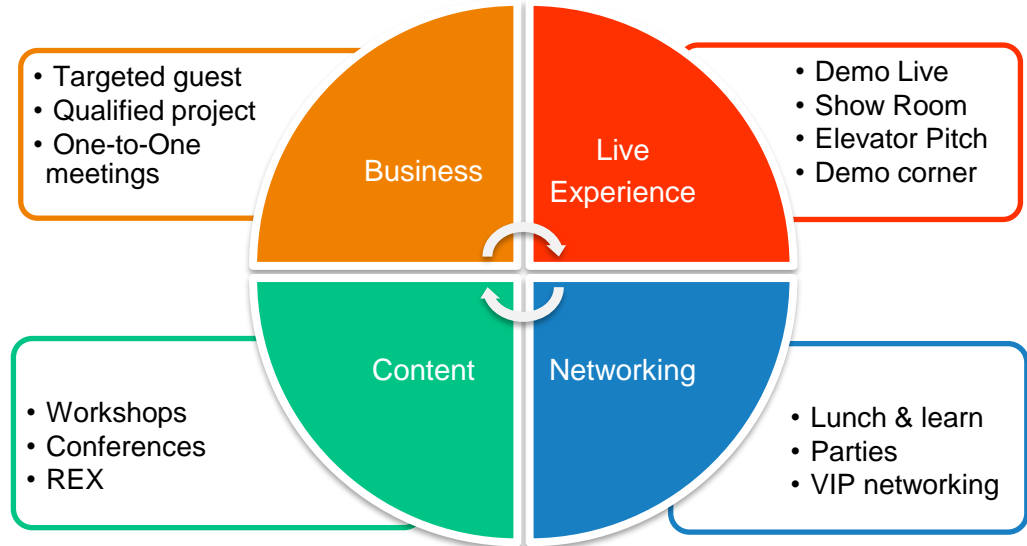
• Targeted guest
• Qualified project
• One-to-One meetings

Business

Live Experience

• Demo Live
• Show Room
• Elevator Pitch
• Demo corner

Content

Networking

• Workshops
• Conferences
• REX

• Lunch & learn
• Parties
• VIP networking